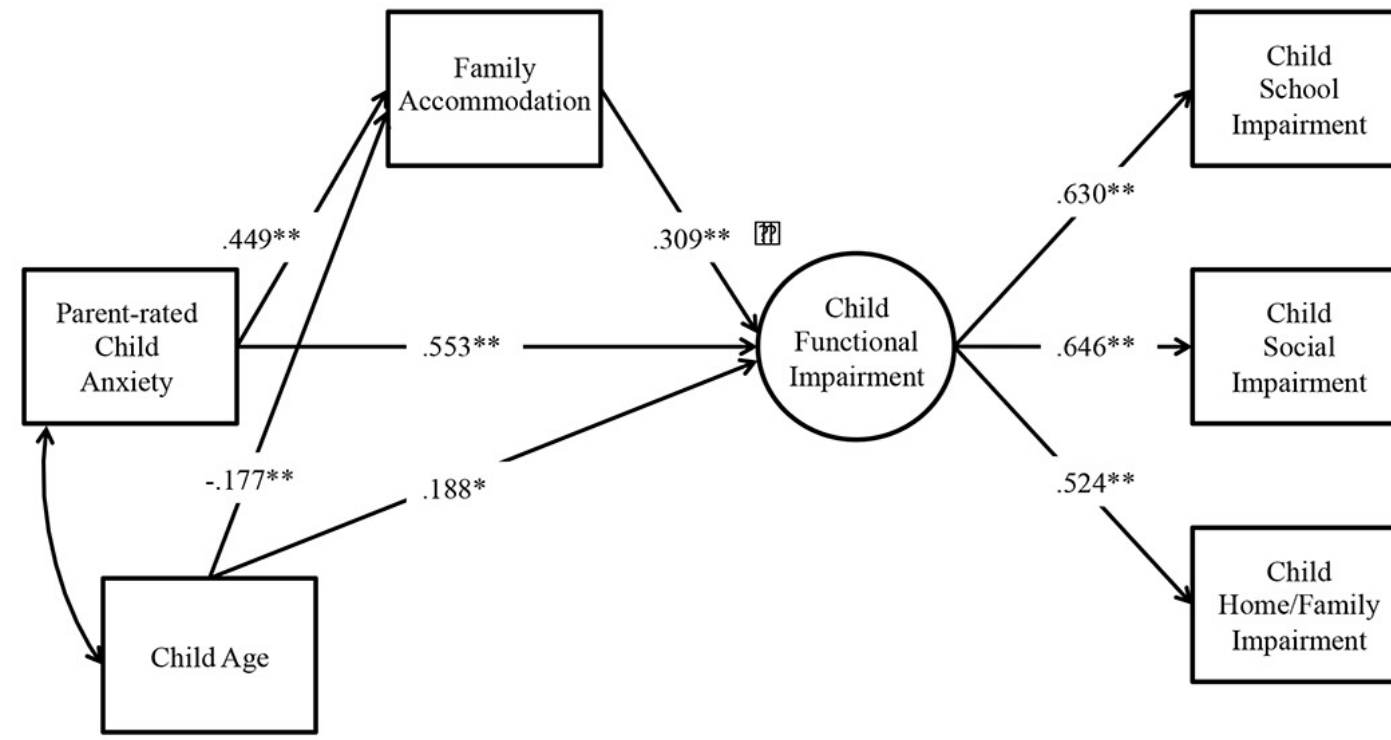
Family Accommodation

Child School Impairment

.449**

.309**

.630**

Parent-rated Child Anxiety

.553**

Child Functional Impairment

.646**

Child Social Impairment

-.177**

.188*

.524**

Child Age

Child Home/Family Impairment